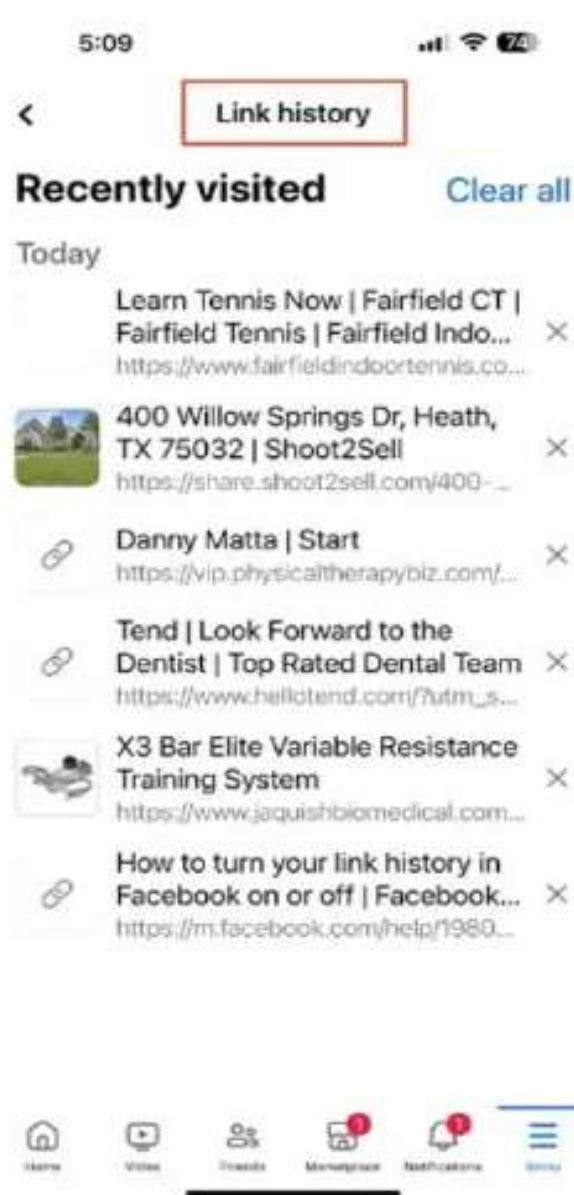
5:09

74

<

Link history

Recently visited

Clear all

Today

Learn Tennis Now | Fairfield CT | Fairfield Tennis | Fairfield Indo...

https://www.fairfieldindoortennis.co...

×

400 Willow Springs Dr, Heath, TX 75032 | Shoot2Sell

https://share.shoot2sell.com/400-...

×

Danny Matta | Start

https://vip.physicaltherapybiz.com/...

×

Tend | Look Forward to the Dentist | Top Rated Dental Team

https://www.hellotend.com/?utm_s...

×

X3 Bar Elite Variable Resistance Training System

https://www.jaquishbiomedical.com...

×

How to turn your link history in Facebook on or off | Facebook...

https://m.facebook.com/help/1980...

×

Home

Video

Friends

1

Marketplace

1

Notifications

Menu